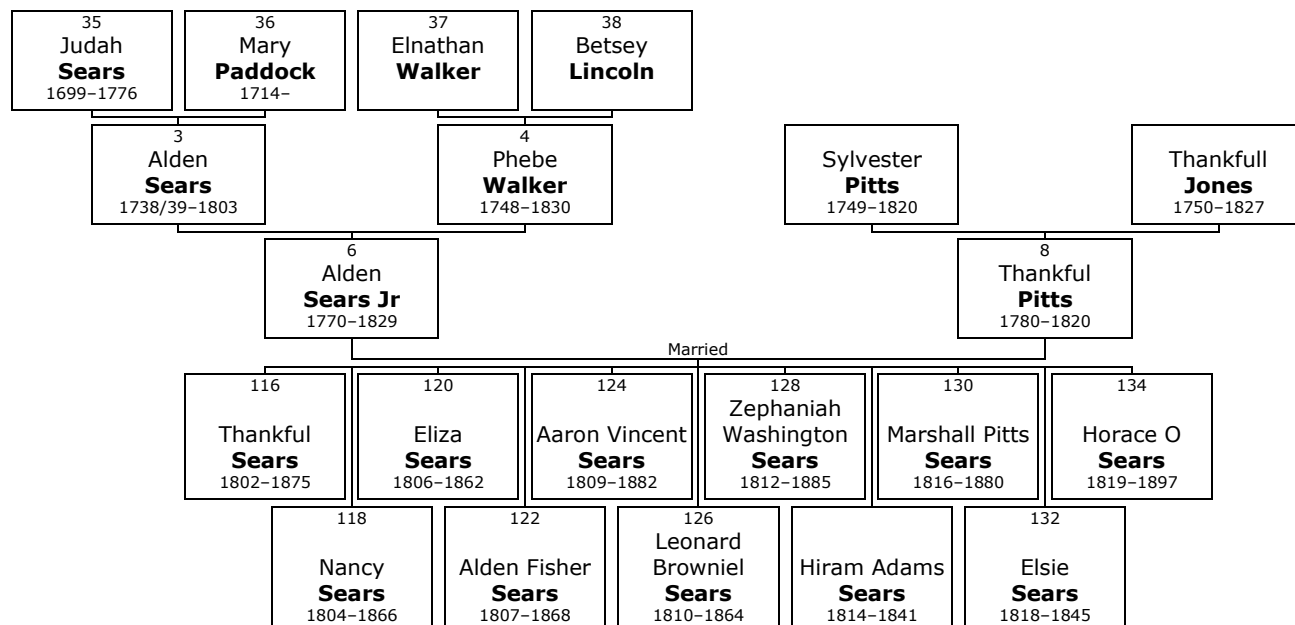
35
Judah
**Sears**
1699–1776

36
Mary
**Paddock**
1714–

37
Elnathan
**Walker**

38
Betsey
**Lincoln**

3
Alden
**Sears**
1738/39–1803

4
Phebe
**Walker**
1748–1830

Sylvester
**Pitts**
1749–1820

Thankfull
**Jones**
1750–1827

6
Alden
**Sears Jr**
1770–1829

8
Thankful
**Pitts**
1780–1820

Married

116
Thankful
**Sears**
1802–1875

120
Eliza
**Sears**
1806–1862

124
Aaron Vincent
**Sears**
1809–1882

128
Zephaniah
Washington
**Sears**
1812–1885

130
Marshall Pitts
**Sears**
1816–1880

134
Horace O
**Sears**
1819–1897

118
Nancy
**Sears**
1804–1866

122
Alden Fisher
**Sears**
1807–1868

126
Leonard
Browniel
**Sears**
1810–1864

Hiram Adams
**Sears**
1814–1841

132
Elsie
**Sears**
1818–1845